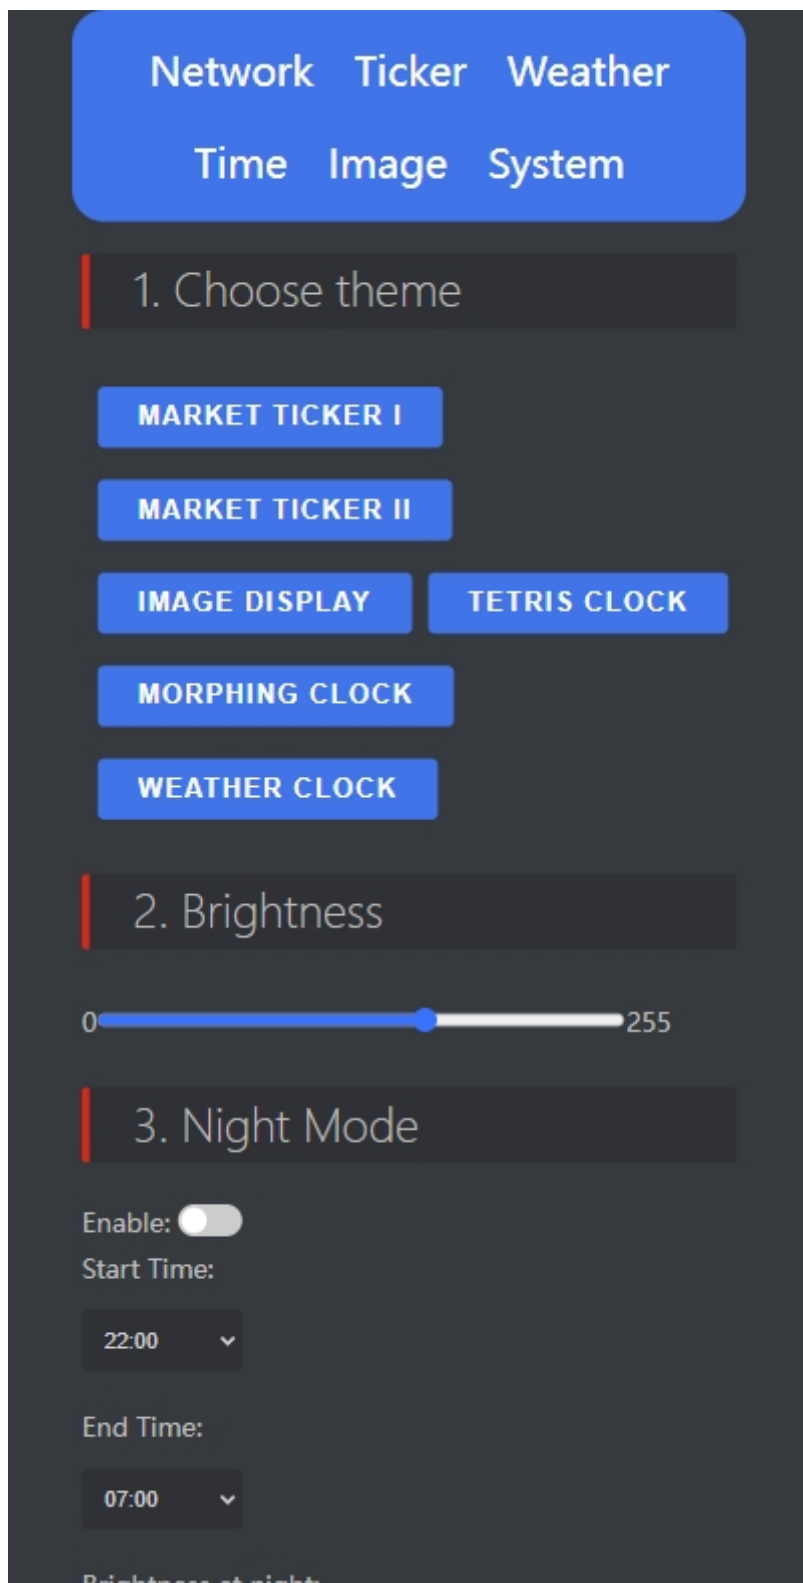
Network Ticker Weather
Time Image System

1. Choose theme

MARKET TICKER I

MARKET TICKER II

IMAGE DISPLAY TETRIS CLOCK

MORPHING CLOCK

WEATHER CLOCK

2. Brightness

0 255

3. Night Mode

Enable:
Start Time:

22:00

End Time:

07:00

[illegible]